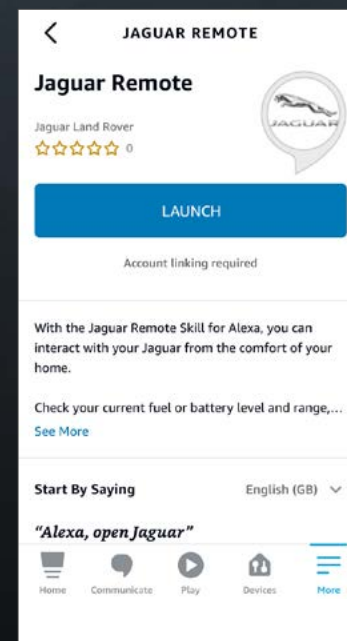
JAGUAR REMOTE

Jaguar Remote

JAGUAR

Jaguar Land Rover
☆☆☆☆☆ 0

LAUNCH

Account linking required

With the Jaguar Remote Skill for Alexa, you can interact with your Jaguar from the comfort of your home.

Check your current fuel or battery level and range,...
See More

Start By Saying
English (GB)

"Alexa, open Jaguar"

Home
Communicate
Play
Devices
More